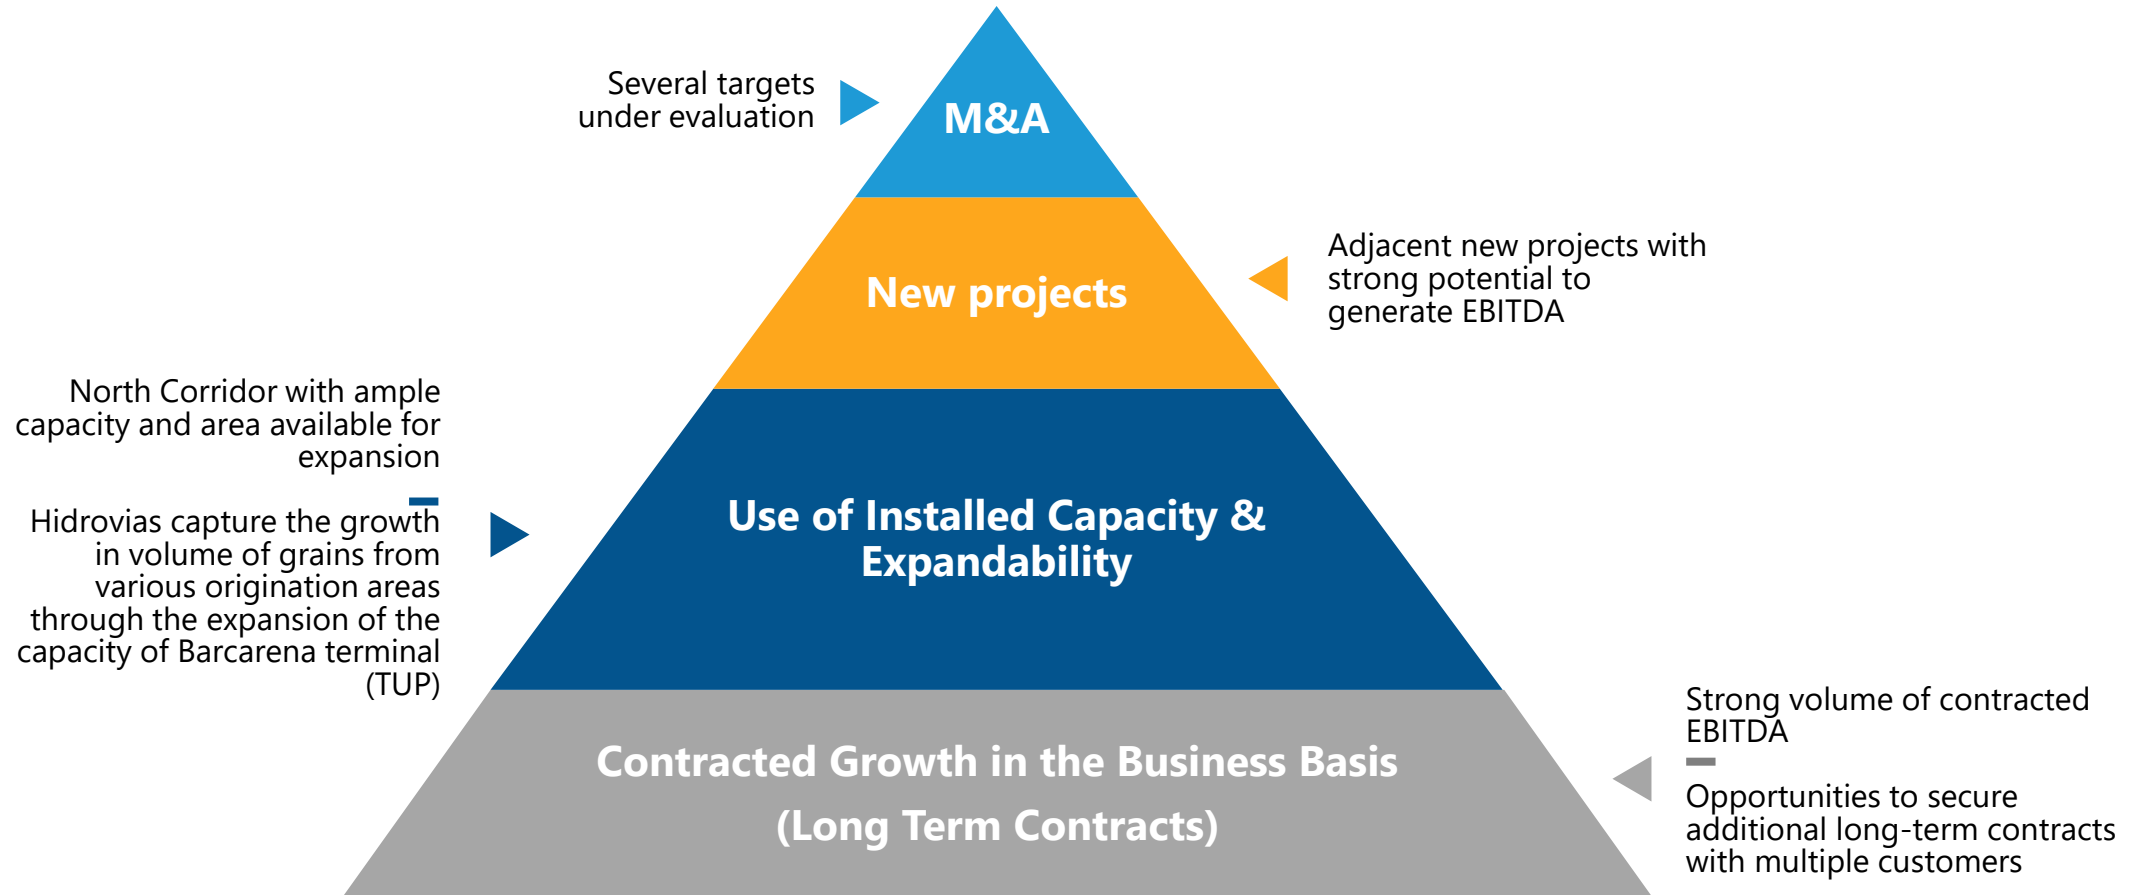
Several targets under evaluation

M&A

New projects

Adjacent new projects with strong potential to generate EBITDA

North Corridor with ample capacity and area available for expansion

Hidrovias capture the growth in volume of grains from various origination areas through the expansion of the capacity of Barcarena terminal (TUP)

Use of Installed Capacity & Expandability

Contracted Growth in the Business Basis (Long Term Contracts)

Strong volume of contracted EBITDA

Opportunities to secure additional long-term contracts with multiple customers